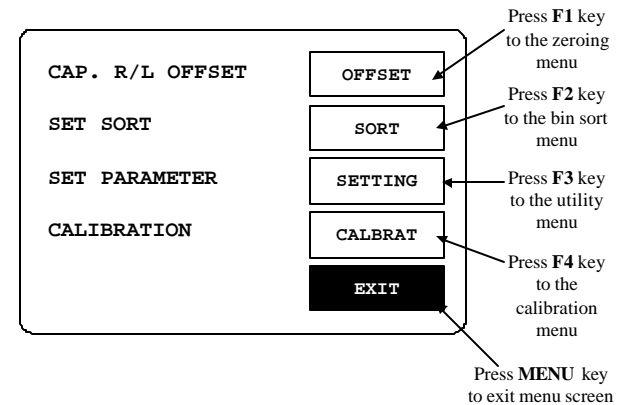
CAP. R/L OFFSET

SET SORT

SET PARAMETER

CALIBRATION

OFFSET

SORT

SETTING

CALBRAT

EXIT

Press F1 key to the zeroing menu

Press F2 key to the bin sort menu

Press F3 key to the utility menu

Press F4 key to the calibration menu

Press MENU key to exit menu screen